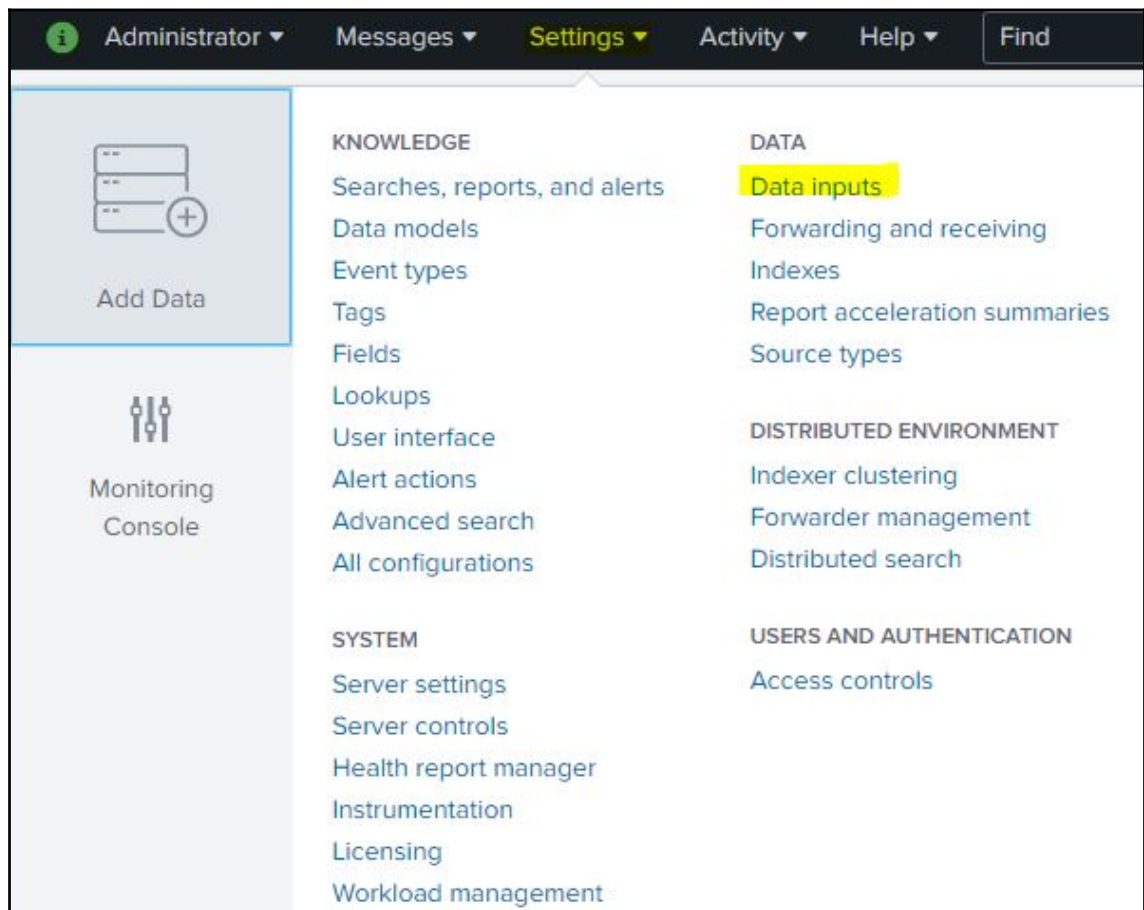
i Administrator ▾ Messages ▾ Settings ▾ Activity ▾ Help ▾ Find

Add Data

Monitoring Console

KNOWLEDGE
Searches, reports, and alerts
Data models
Event types
Tags
Fields
Lookups
User interface
Alert actions
Advanced search
All configurations

SYSTEM
Server settings
Server controls
Health report manager
Instrumentation
Licensing
Workload management

DATA
Data inputs
Forwarding and receiving
Indexes
Report acceleration summaries
Source types

DISTRIBUTED ENVIRONMENT
Indexer clustering
Forwarder management
Distributed search

USERS AND AUTHENTICATION
Access controls